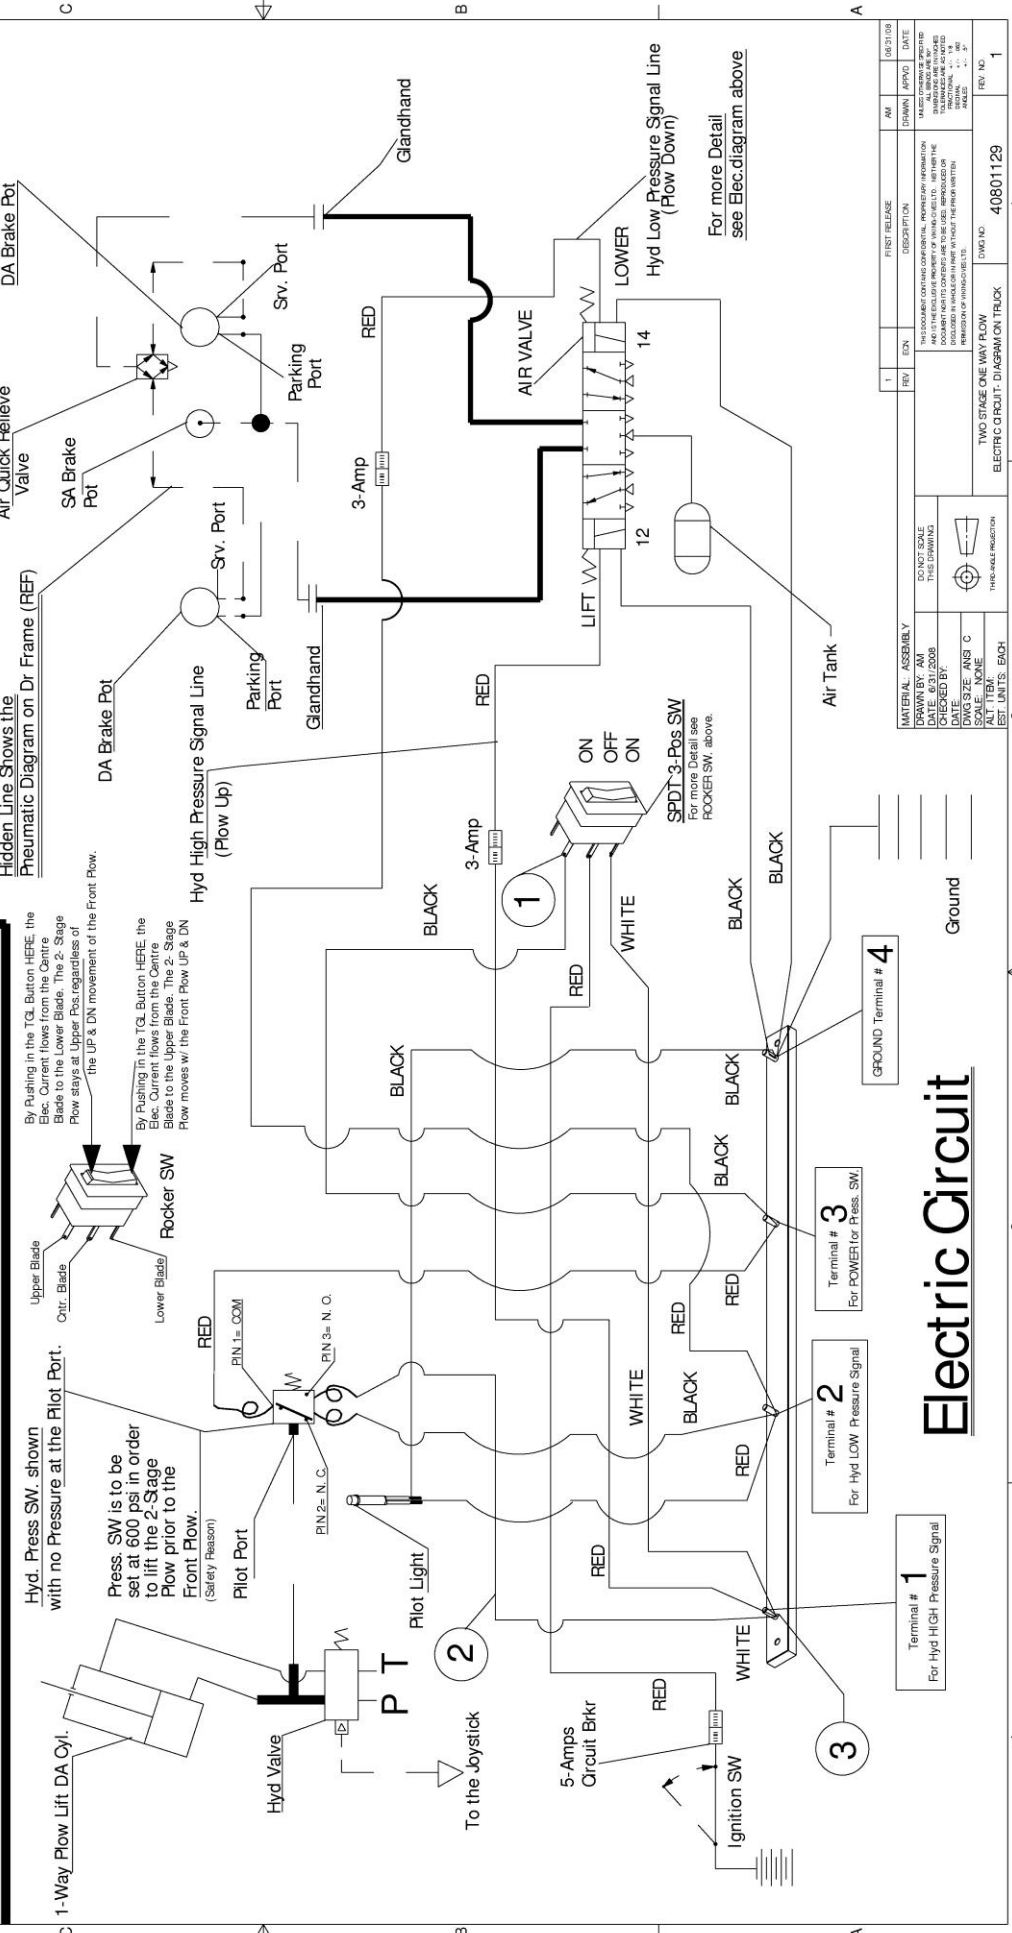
Hidden Line Shows the Pneumatic Diagram on Dr Frame (REF)

Air Quick Relieve Valve

DA Brake Pot

SA Brake Pot

DA Brake Pot

Srv. Port

Srv. Port

Parking Port

Parking Port

Glandhand

Glandhand

RED

RED

3-Amp

3-Amp

AIR VALVE

LIFT

LOWER

12

14

Hyd Low Pressure Signal Line (Plow Down)

For more Detail see Elec.diagram above

Hyd High Pressure Signal Line (Plow Up)

Air Tank

By Pushing in the TGL Button HERE, the Elec. Current flows from the Centre Blade to the Lower Blade. The 2- Stage Plow stays at Upper Pos.regardless of the UP & DN movement of the Front Plow.

By Pushing in the TGL Button HERE, the Elec. Current flows from the Centre Blade to the Upper Blade. The 2- Stage Plow moves w/ the Front Plow UP & DN

Rocker SW

Upper Blade

Cntr. Blade

Lower Blade

ON
OFF
ON

SPDT 3-Pos SW
For more Detail see ROCKER SW. above.

1

BLACK

BLACK

BLACK

BLACK

BLACK

BLACK

BLACK

WHITE

WHITE

WHITE

RED

RED

RED

RED

RED

RED

Ground

GROUND Terminal # 4

Terminal # 3
For POWER for Press. SW.

Terminal # 2
For Hyd LOW Pressure Signal

Terminal # 1
For Hyd HIGH Pressure Signal

Electric Circuit

1-Way Plow Lift DA Cyl.

Hyd. Press SW. shown with no Pressure at the Pilot Port.

Press. SW is to be set at 600 psi in order to lift the 2-Stage Plow prior to the Front Plow.
(Safety Reason)

Pilot Port

PIN 1= COM

PIN 3= N. O.

PIN 2= N. C.

Pilot Light

2

3

P T

Hyd Valve

To the Joystick

5-Amps Circuit Brkr

Ignition SW

MATERIAL: ASSEMBLY
DRAWN BY: AM
DATE: 6/31/2008
CHECKED BY:
DATE:
DWG SIZE: ANSI C
SCALE: NONE
ALT. ITEM:
EST. UNITS: EACH

DO NOT SCALE THIS DRAWING

THIRD ANGLE PROJECTION

TWO STAGE ONE WAY PLOW
ELECTRIC CIRCUIT- DIAGRAM ON TRUCK

DWG NO. 40801129

REV. NO. 1

1 | FIRST RELEASE | AM | 06/31/08
REV | ECN | DESCRIPTION | DRAWN | APPVD | DATE

THIS DOCUMENT CONTAINS CONFIDENTIAL, PROPRIETARY INFORMATION AND IS THE EXCLUSIVE PROPERTY OF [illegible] LTD. NEITHER THE DOCUMENT NOR ITS CONTENTS ARE TO BE USED, REPRODUCED OR DISCLOSED IN WHOLE OR IN PART WITHOUT THE PRIOR WRITTEN PERMISSION OF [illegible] LTD.

UNLESS OTHERWISE SPECIFIED ALL DIMENSIONS ARE IN INCHES. TOLERANCES ARE AS NOTED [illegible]

A B C